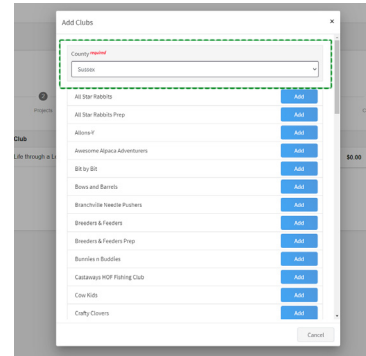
Add Clubs

×

County required

Sussex

All Star Rabbits Add
All Star Rabbits Prep Add
Allore-Y Add
Awesome Alpaca Adventurers Add
Bit by Bit Add
Bows and Barrels Add
Branchville Needle Pushers Add
Breeders & Feeders Add
Breeders & Feeders Prep Add
Bunnies n Buddies Add
Castaways HOF Fishing Club Add
Cow Kids Add
Crafty Clovers Add

Cancel

Projects

Club

Life through a L

$0.00